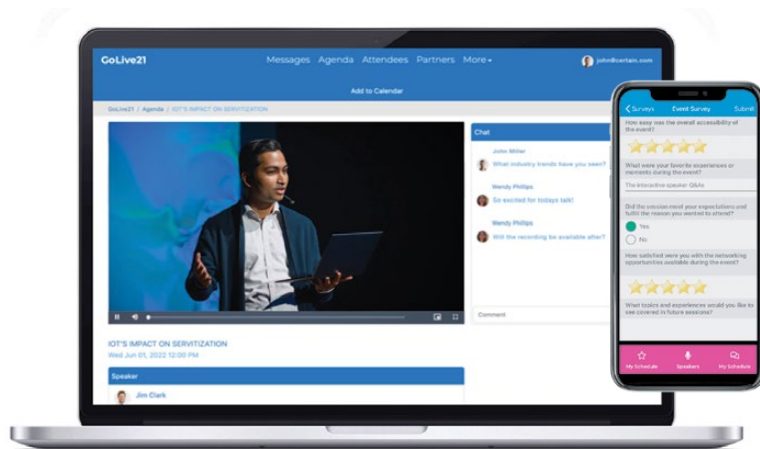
GoLive21
Messages Agenda Attendees Partners More
john@certain.com
Add to Calendar
GoLive21 / Agenda / IOT'S IMPACT ON SERVITIZATION
Chat
John Miller
What industry trends have you seen?
Wendy Phillips
So excited for todays talk!
Wendy Phillips
Will the recording be available after?
Comment
IOT'S IMPACT ON SERVITIZATION
Wed Jun 01, 2022 12:00 PM
Speaker
Jim Clark

Surveys Event Survey Submit
How easy was the overall accessibility of the event?
What were your favorite experiences or moments during the event?
The interactive speaker Q&As
Did the session meet your expectations and fulfill the reason you wanted to attend?
Yes
No
How satisfied were you with the networking opportunities available during the event?
What topics and experiences would you like to see covered in future sessions?
My Schedule Speakers My Schedule